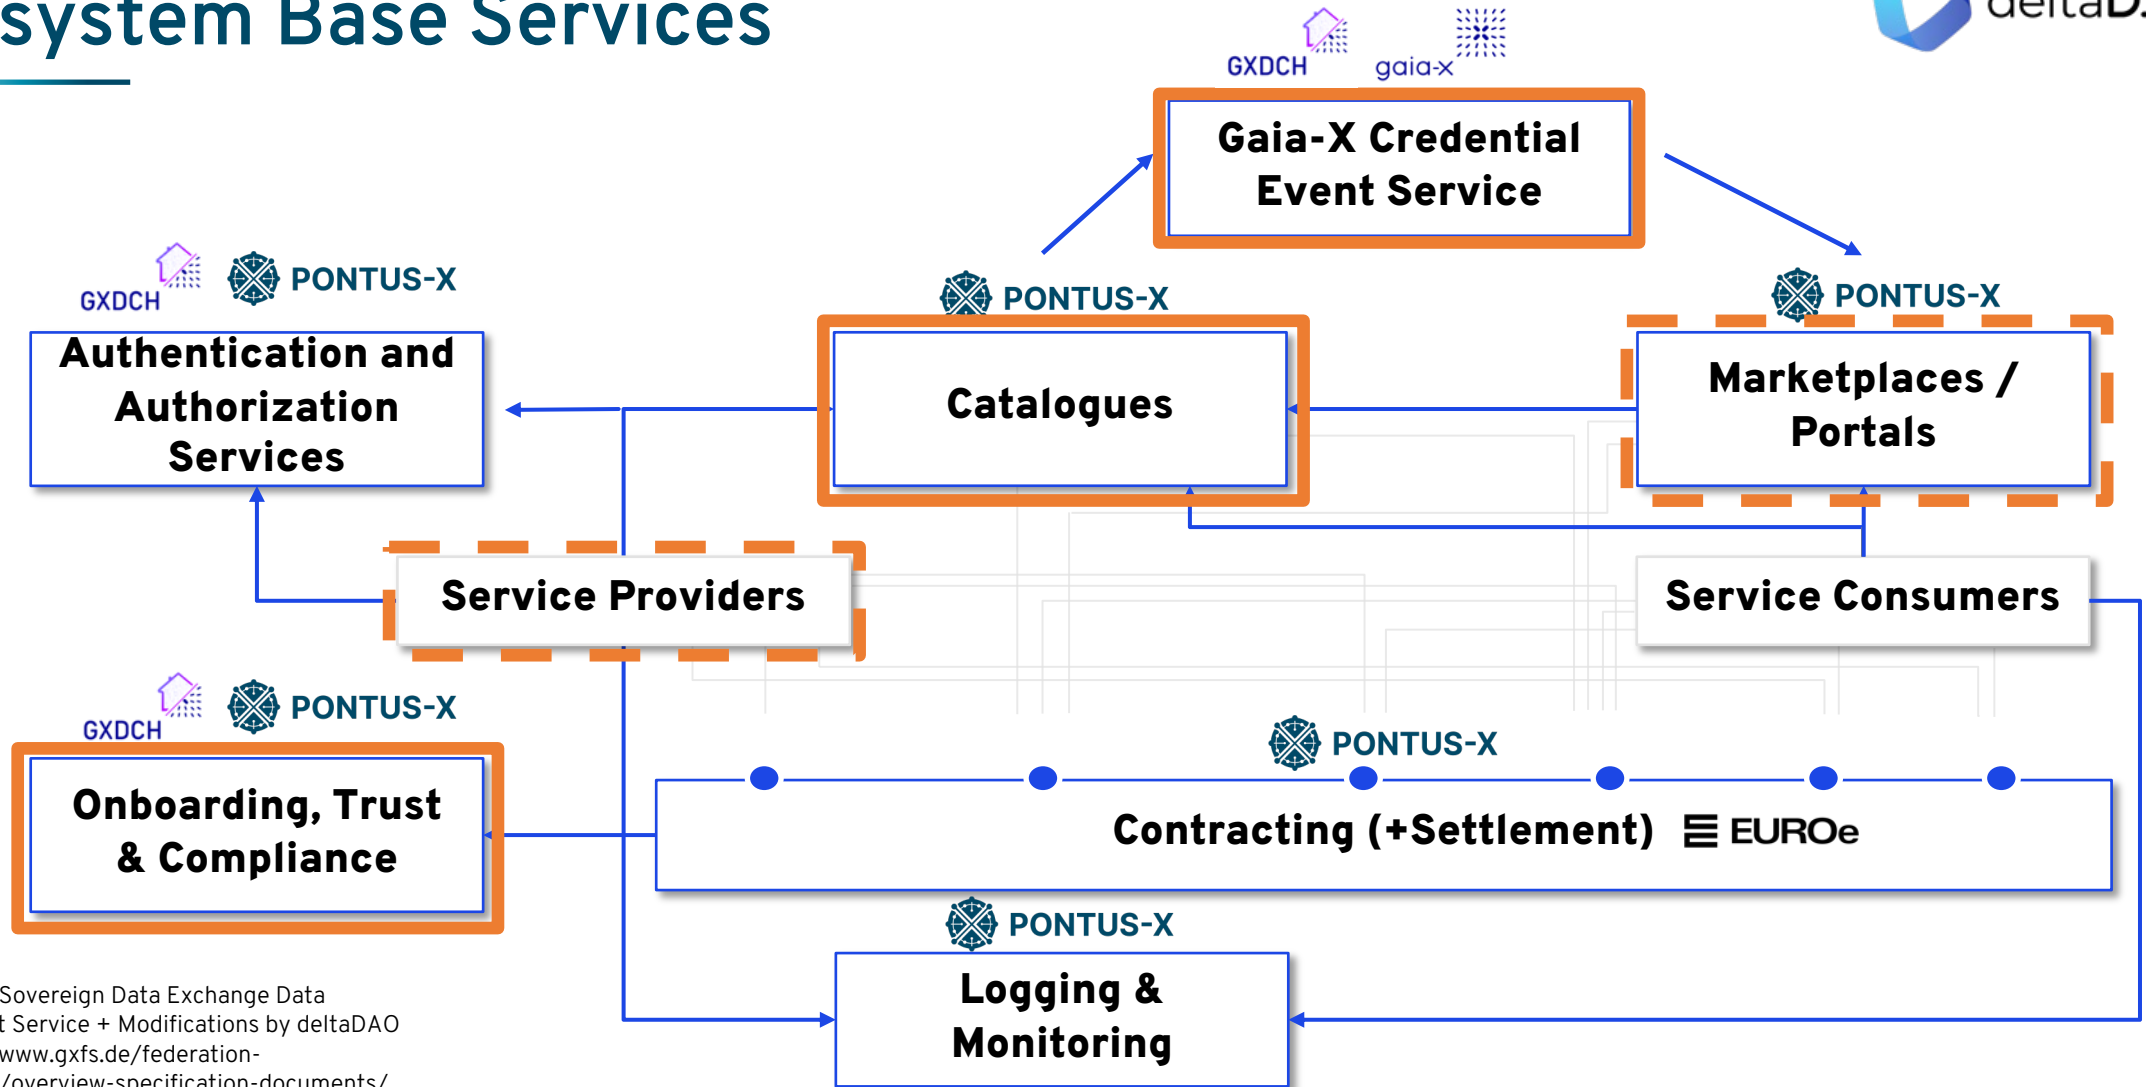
system Base Services

deltaD

GXDCH gaia-x

Gaia-X Credential Event Service

GXDCH PONTUS-X

Authentication and Authorization Services

PONTUS-X

Catalogues

PONTUS-X

Marketplaces / Portals

Service Providers

Service Consumers

GXDCH PONTUS-X

Onboarding, Trust & Compliance

PONTUS-X

Contracting (+Settlement) EUROe

PONTUS-X

Logging & Monitoring

Sovereign Data Exchange Data
t Service + Modifications by deltaDAO
www.gxfs.de/federation-
/overview-specification-documents/